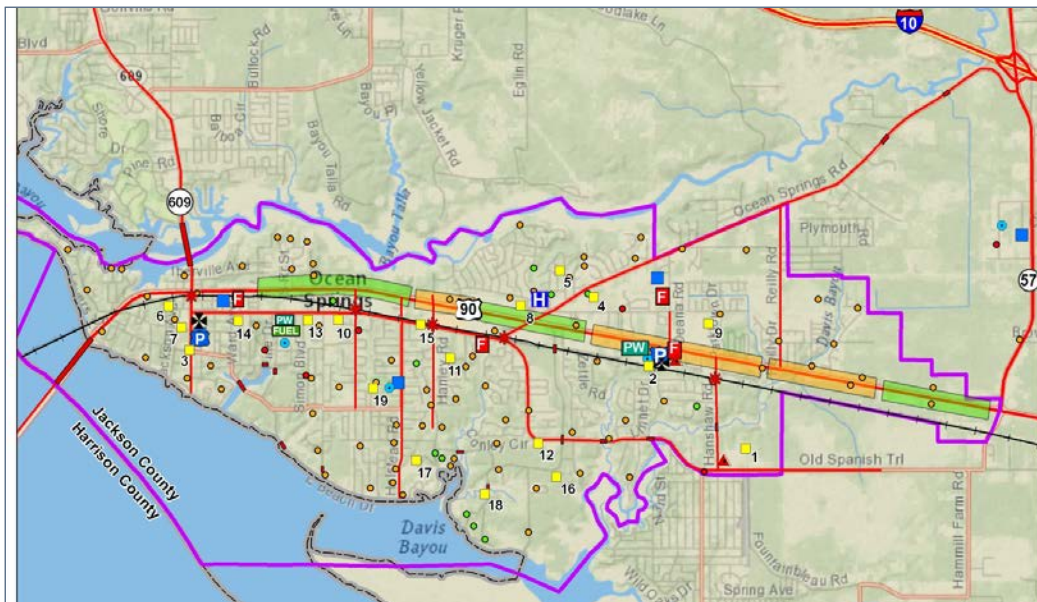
Blvd
609
Bullock Rd
Yellow Jacket Rd
Kruger Rd
Eglin Rd
10
Shore Dr
Pine Rd
Bayou Talla Rd
Bayou Talla
609
Ocean Springs Rd
Plymouth
57
Ocean Springs
90
H
F
F
F
F
PW FUEL
PW
P
P
1
2
3
4
5
6
7
8
9
10
11
12
13
14
15
16
17
18
19
Davis Bayou
Reilly Rd
Hanshaw Rd
Old Spanish Trl
Conley Cir
Jackson County
Harrison County
Davis Bayou
Hammill Farm Rd
Fontainebleau Rd
Spring Ave
Wild Oaks Dr